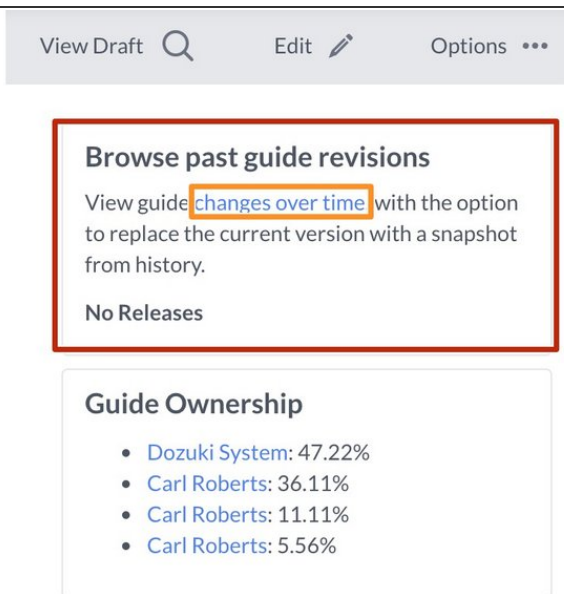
View Draft Edit Options •••

Browse past guide revisions

View guide changes over time with the option to replace the current version with a snapshot from history.

No Releases

Guide Ownership

- Dozuki System: 47.22%
- Carl Roberts: 36.11%
- Carl Roberts: 11.11%
- Carl Roberts: 5.56%